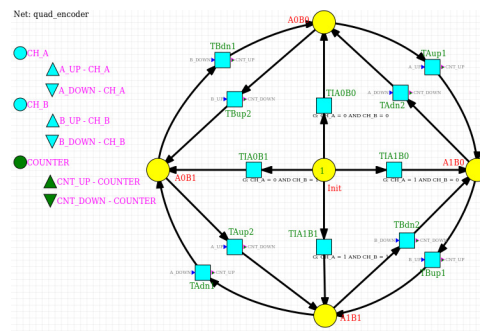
Net: quad_encoder

CH_A
A_UP - CH_A
A_DOWN - CH_A
CH_B
B_UP - CH_B
B_DOWN - CH_B
COUNTER
CNT_UP - COUNTER
CNT_DOWN - COUNTER

A0B0
TBdn1
B_DOWN
CNT_UP
TBup2
B_UP
CNT_DOWN
TAup1
A_UP
CNT_UP
TA0B0
G: CH_A = 0 AND CH_B = 0
TAdn2
A_DOWN
CNT_DOWN
A0B1
TIA0B1
G: CH_A = 0 AND CH_B = 1
1
Init
TIA1B0
G: CH_A = 1 AND CH_B = 0
A1B0
TAup2
A_UP
CNT_DOWN
TIA1B1
G: CH_A = 1 AND CH_B = 1
TBdn2
B_DOWN
CNT_DOWN
TAdn1
A_DOWN
CNT_UP
TBup1
B_UP
CNT_UP
A1B1